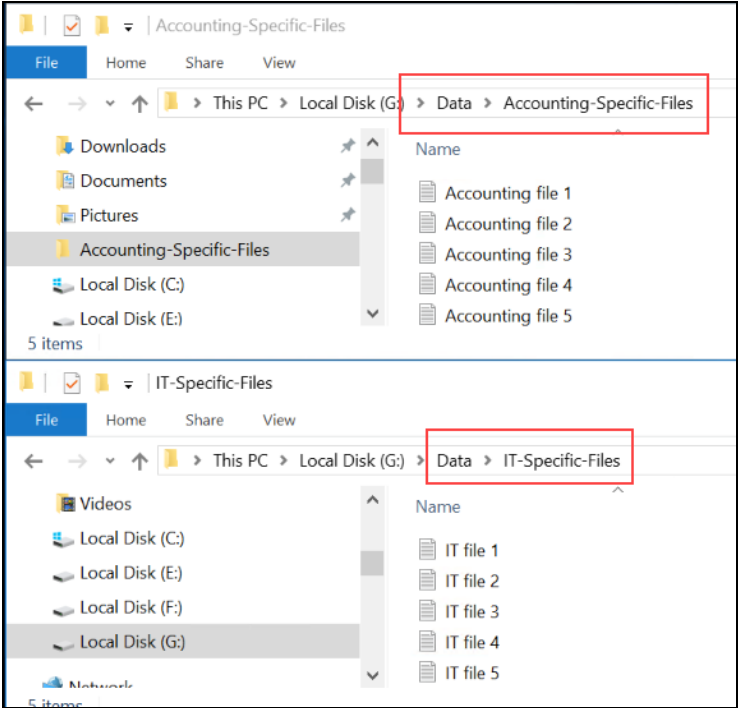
Accounting-Specific-Files

File Home Share View

This PC > Local Disk (G:) > Data > Accounting-Specific-Files

Downloads
Documents
Pictures
Accounting-Specific-Files
Local Disk (C:)
Local Disk (E:)

Name

Accounting file 1
Accounting file 2
Accounting file 3
Accounting file 4
Accounting file 5

5 items

IT-Specific-Files

File Home Share View

This PC > Local Disk (G:) > Data > IT-Specific-Files

Videos
Local Disk (C:)
Local Disk (E:)
Local Disk (F:)
Local Disk (G:)
Network

Name

IT file 1
IT file 2
IT file 3
IT file 4
IT file 5

5 items